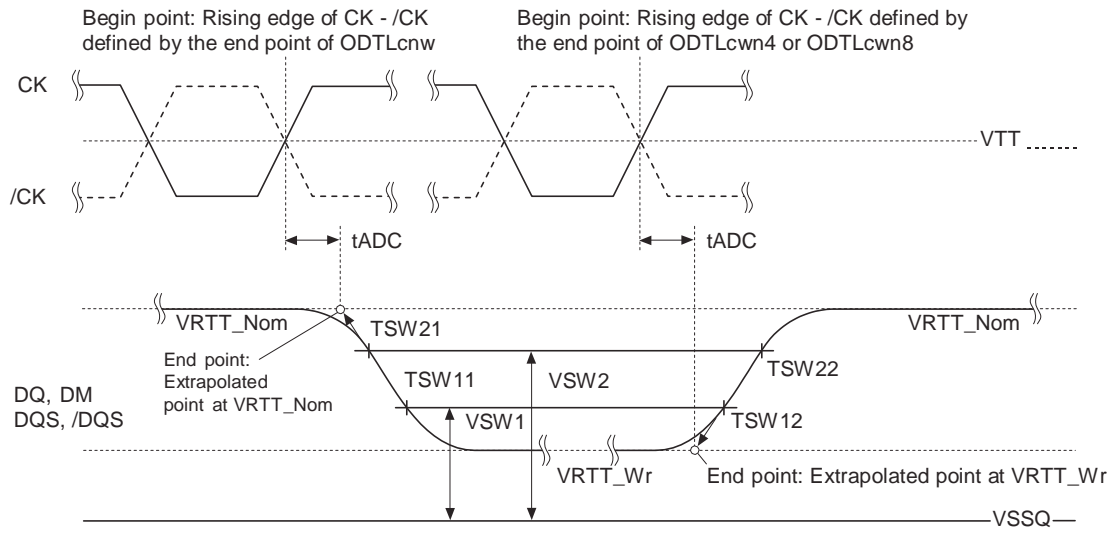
Begin point: Rising edge of CK - /CK defined by the end point of ODTLcnw

Begin point: Rising edge of CK - /CK defined by the end point of ODTLcwn4 or ODTLcwn8

CK

VTT

/CK

tADC

tADC

VRTT_Nom

TSW21

VRTT_Nom

End point: Extrapolated point at VRTT_Nom

TSW22

TSW11

VSW2

DQ, DM
DQS, /DQS

VSW1

TSW12

VRTT_Wr

End point: Extrapolated point at VRTT_Wr

VSSQ